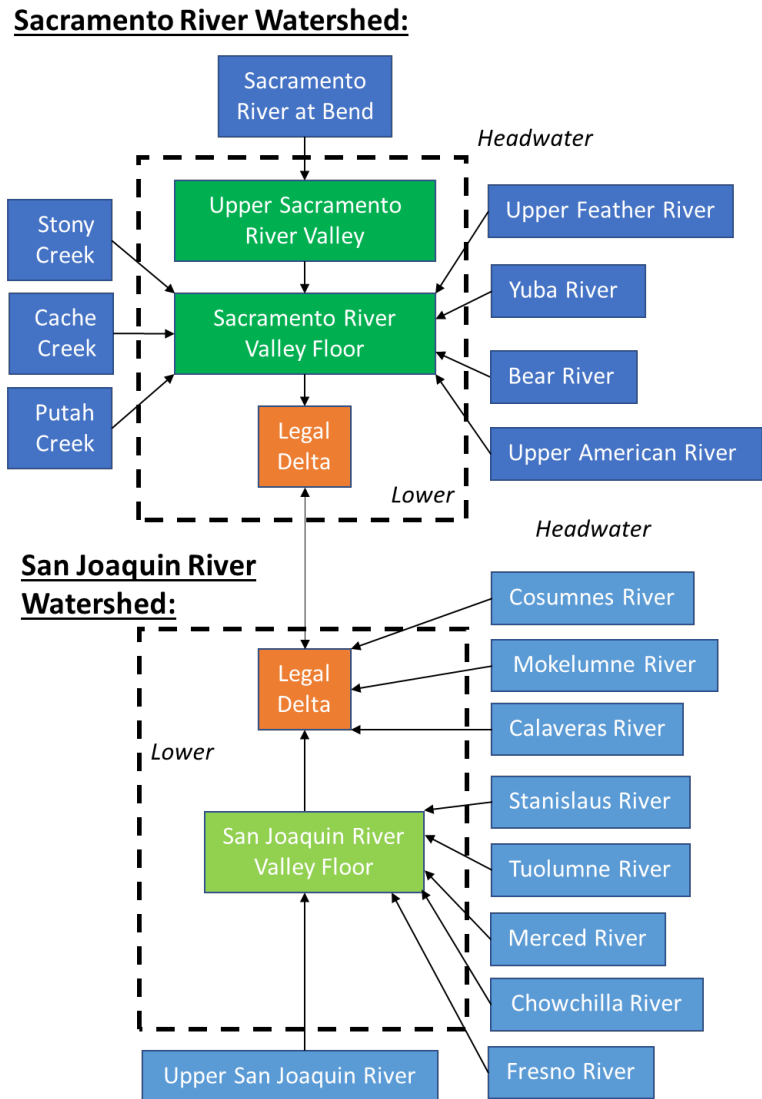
Sacramento River Watershed:

Sacramento River at Bend

Headwater

Upper Sacramento River Valley

Stony Creek

Upper Feather River

Cache Creek

Sacramento River Valley Floor

Yuba River

Bear River

Putah Creek

Legal Delta

Upper American River

Lower

Headwater

San Joaquin River Watershed:

Cosumnes River

Legal Delta

Mokelumne River

Calaveras River

Lower

Stanislaus River

San Joaquin River Valley Floor

Tuolumne River

Merced River

Chowchilla River

Upper San Joaquin River

Fresno River